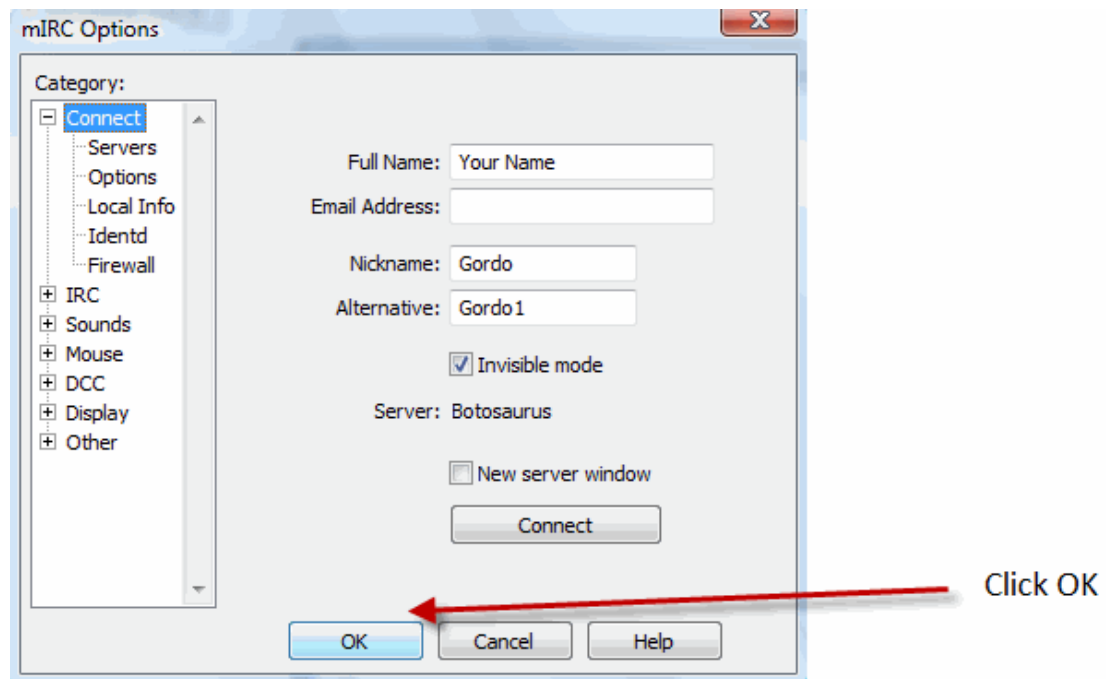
mIRC Options

Category:

Connect
Servers
Options
Local Info
Identd
Firewall
IRC
Sounds
Mouse
DCC
Display
Other

Full Name: Your Name
Email Address:
Nickname: Gordo
Alternative: Gordo1
Invisible mode
Server: Botosaurus
New server window
Connect

OK
Cancel
Help

Click OK